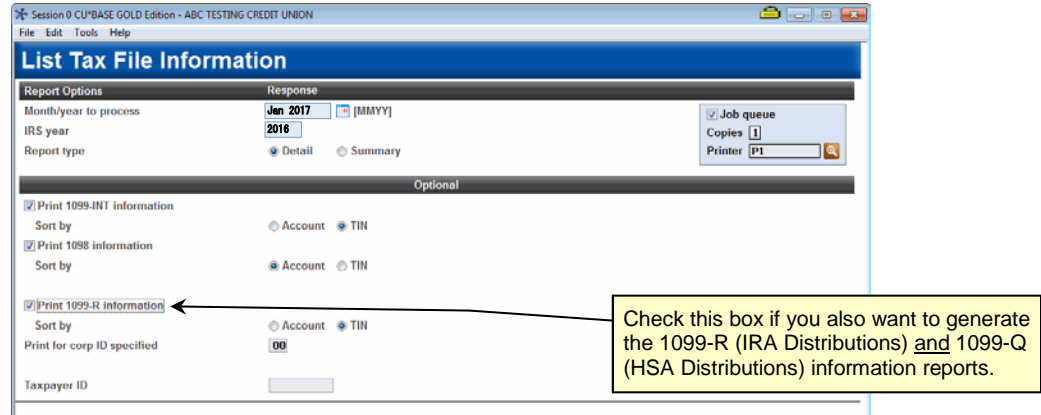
Session 0 CU*BASE GOLD Edition - ABC TESTING CREDIT UNION
File Edit Tools Help

List Tax File Information

| Report Options | Response |
|---|---|
| Month/year to process | Jan 2017 [MMYY] |
| IRS year | 2016 |
| Report type | Detail Summary |

Job queue
Copies 1
Printer P1

Optional

Print 1099-INT information
Sort by Account TIN
Print 1098 information
Sort by Account TIN

Print 1099-R information
Sort by Account TIN
Print for corp ID specified 00

Taxpayer ID

Check this box if you also want to generate the 1099-R (IRA Distributions) and 1099-Q (HSA Distributions) information reports.